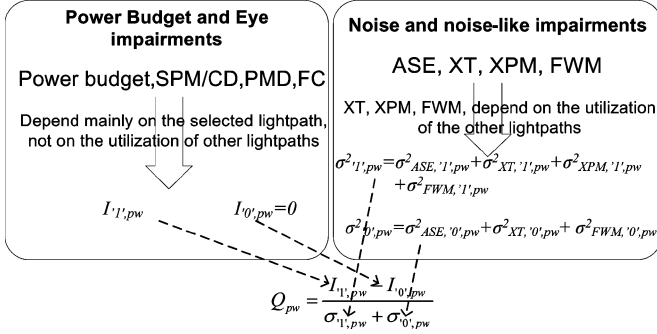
Power Budget and Eye impairments

Power budget,SPM/CD,PMD,FC

Depend mainly on the selected lightpath, not on the utilization of other lightpaths

$I_{'1',pw}$

$I_{'0',pw}=0$

Noise and noise-like impairments

ASE, XT, XPM, FWM

XT, XPM, FWM, depend on the utilization of the other lightpaths

$\sigma^2_{'1',pw}=\sigma^2_{ASE,'1',pw}+\sigma^2_{XT,'1',pw}+\sigma^2_{XPM,'1',pw}+\sigma^2_{FWM,'1',pw}$

$\sigma^2_{'0',pw}=\sigma^2_{ASE,'0',pw}+\sigma^2_{XT,'0',pw}+\sigma^2_{FWM,'0',pw}$

$Q_{pw}=\frac{I_{'1',pw}-I_{'0',pw}}{\sigma_{'1',pw}+\sigma_{'0',pw}}$